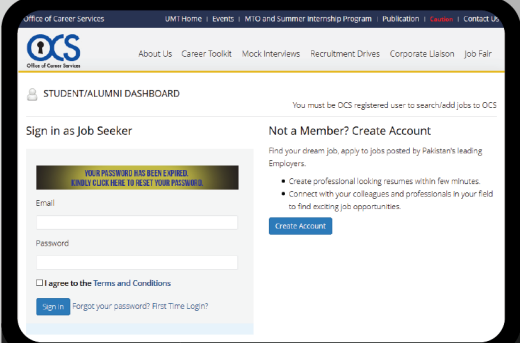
Office of Career Services

UMT Home | Events | MTO and Summer Internship Program | Publication | Caution | Contact US

OCS
Office of Career Services

About Us Career Toolkit Mock Interviews Recruitment Drives Corporate Liaison Job Fair

STUDENT/ALUMNI DASHBOARD

You must be OCS registered user to search/add jobs to OCS

Sign in as Job Seeker

YOUR PASSWORD HAS BEEN EXPIRED.
KINDLY CLICK HERE TO RESET YOUR PASSWORD.

Email

Password

I agree to the Terms and Conditions

Sign in Forgot your password? First Time Login?

Not a Member? Create Account

Find your dream job, apply to jobs posted by Pakistan's leading Employers.

- Create professional looking resumes within few minutes.
- Connect with your colleagues and professionals in your field to find exciting job opportunities.

Create Account